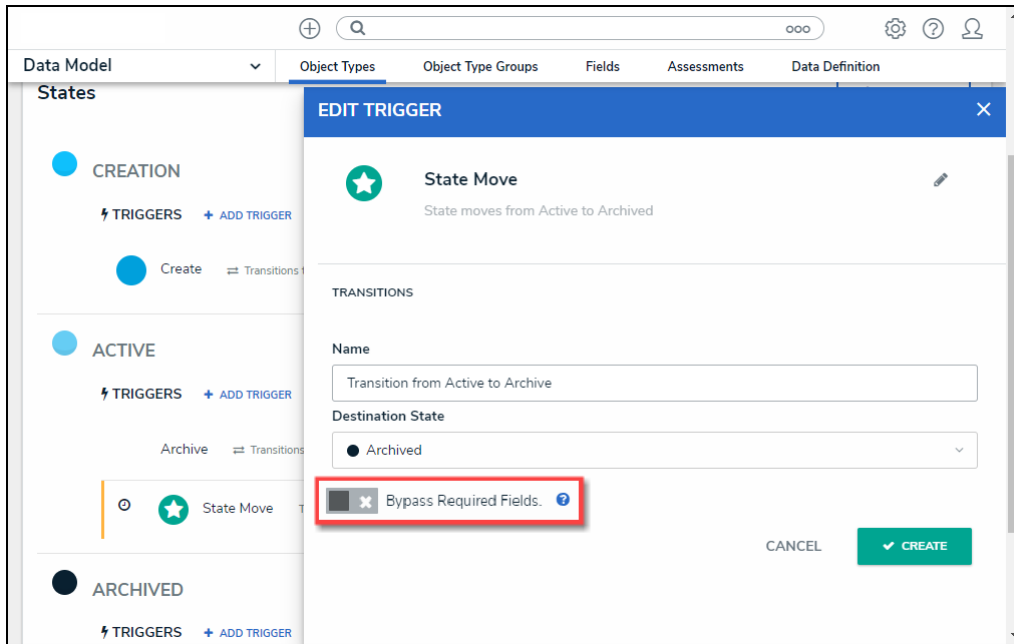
Data Model

Object Types Object Type Groups Fields Assessments Data Definition

States

CREATION

TRIGGERS + ADD TRIGGER

Create ⇄ Transitions t

ACTIVE

TRIGGERS + ADD TRIGGER

Archive ⇄ Transitions

State Move T

ARCHIVED

TRIGGERS + ADD TRIGGER

EDIT TRIGGER

State Move

State moves from Active to Archived

TRANSITIONS

Name

Transition from Active to Archive

Destination State

Archived

Bypass Required Fields.

CANCEL

CREATE